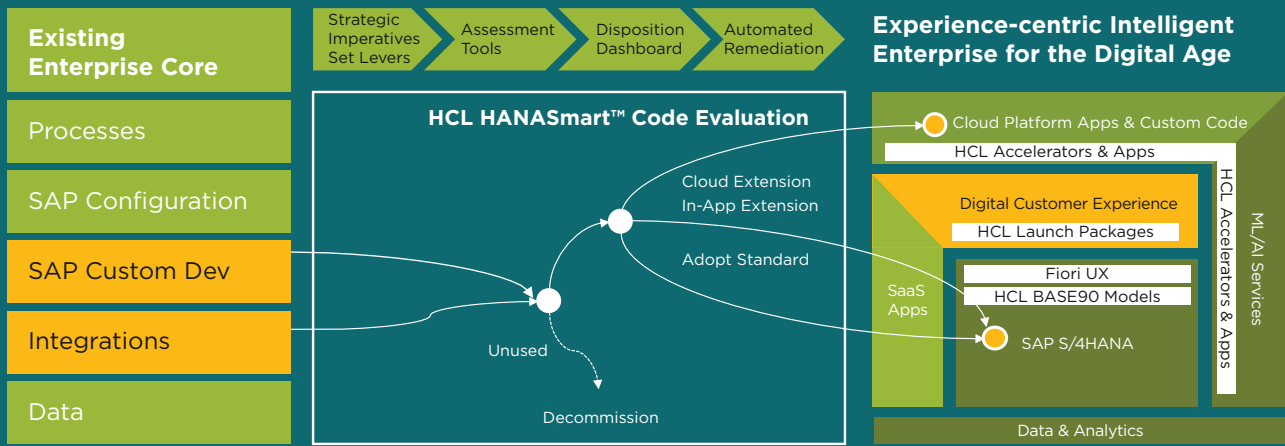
Existing Enterprise Core

Processes

SAP Configuration

SAP Custom Dev

Integrations

Data

Strategic Imperatives Set Levers

Assessment Tools

Disposition Dashboard

Automated Remediation

Experience-centric Intelligent Enterprise for the Digital Age

HCL HANASmart™ Code Evaluation

Cloud Extension

In-App Extension

Adopt Standard

Unused

Decommission

Cloud Platform Apps & Custom Code

HCL Accelerators & Apps

Digital Customer Experience

HCL Launch Packages

SaaS Apps

Fiori UX

HCL BASE90 Models

SAP S/4HANA

HCL Accelerators & Apps

ML/AI Services

Data & Analytics